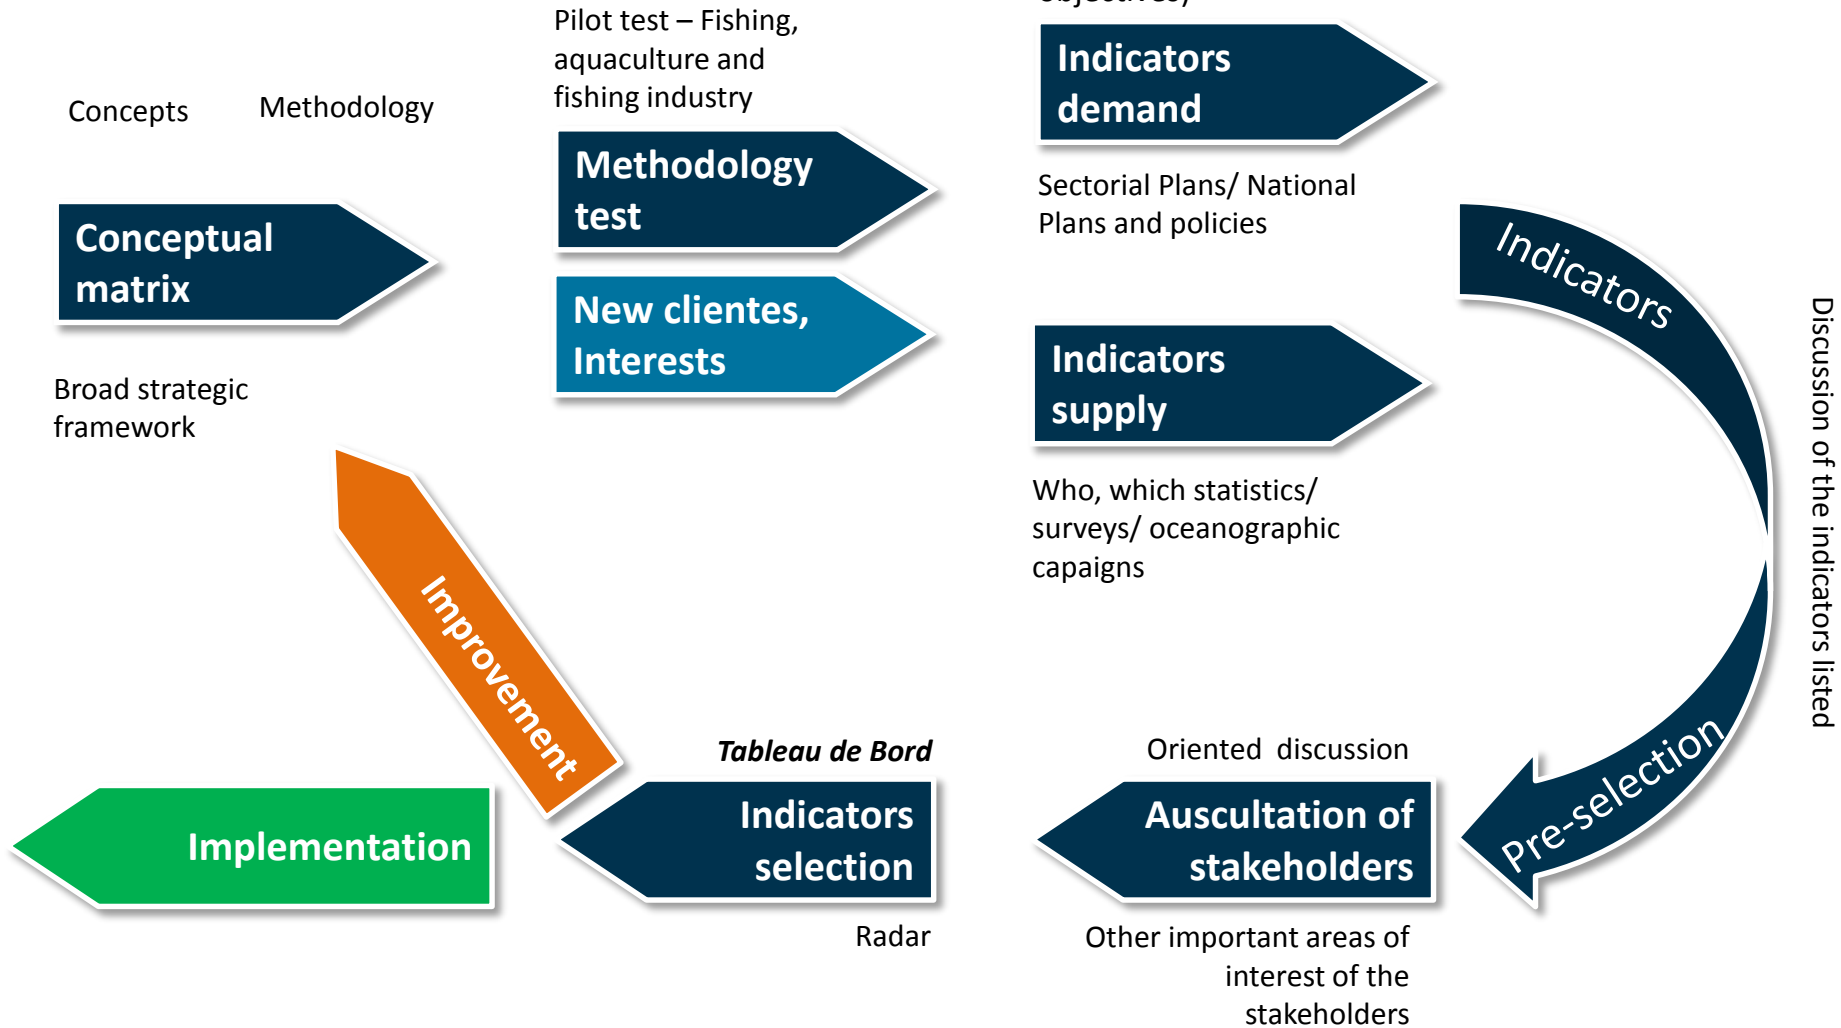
Concepts Methodology

Conceptual matrix

Broad strategic framework

Pilot test – Fishing, aquaculture and fishing industry

Methodology test

New clientes, Interests

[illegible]objectives)

Indicators demand

Sectorial Plans/ National Plans and policies

Indicators supply

Who, which statistics/ surveys/ oceanographic capaigns

Indicators

Pre-selection

Discussion of the indicators listed

Improvement

Tableau de Bord

Oriented discussion

Implementation

Indicators selection

Radar

Auscultation of stakeholders

Other important areas of interest of the stakeholders